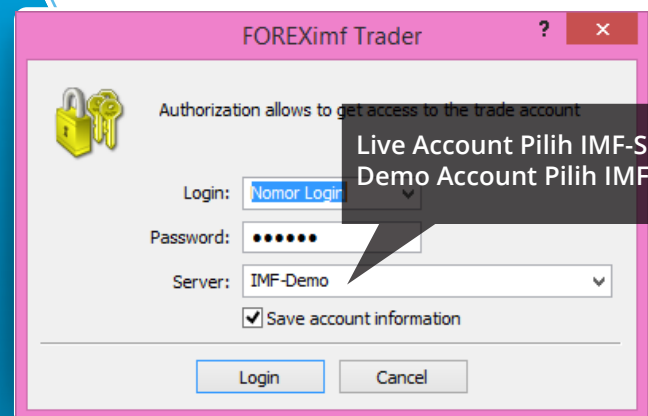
FOREXimf Trader

?

×

Authorization allows to get access to the trade account

Live Account Pilih IMF-S
Demo Account Pilih IMF

Login: Nomor Login

Password: ●●●●●●

Server: IMF-Demo

Save account information

Login

Cancel